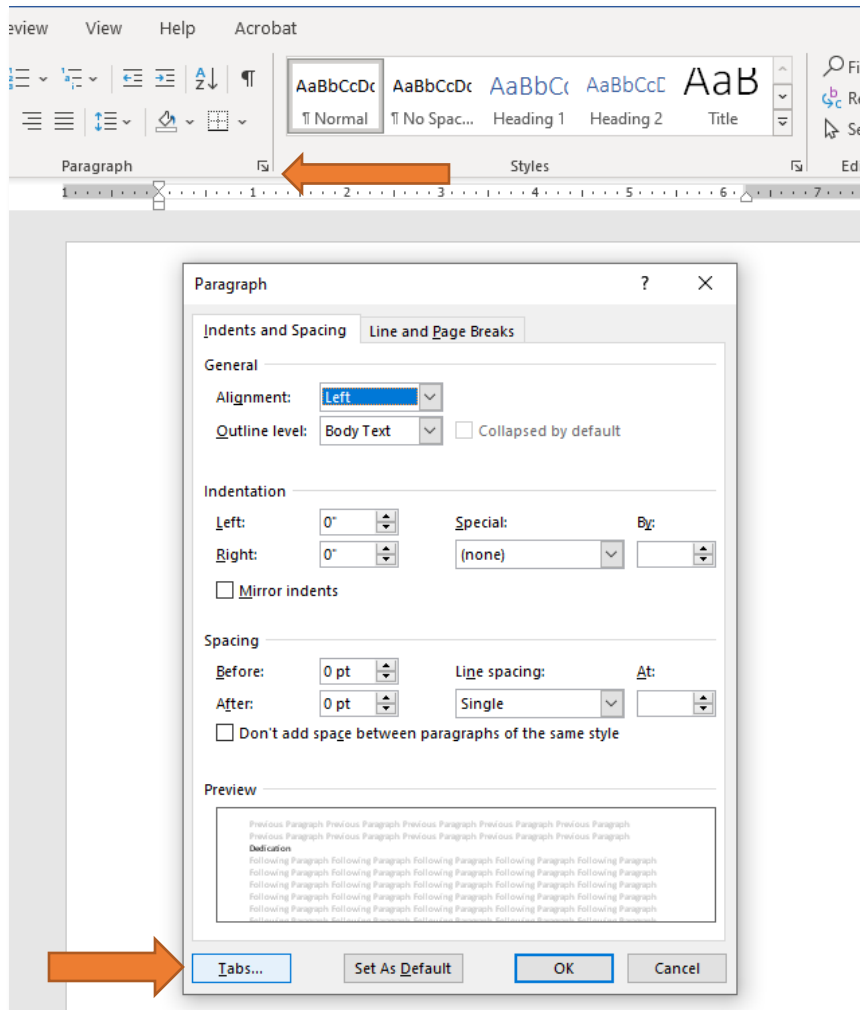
eview View Help Acrobat

AaBbCcDc ¶ Normal
AaBbCcDc ¶ No Spac...
AaBbCc Heading 1
AaBbCcD Heading 2
AaB Title

Fi
Re
Se

Paragraph
Styles
Ed

1 · 1 · 2 · 3 · 4 · 5 · 6 · 7

Paragraph ? ✕

Indents and Spacing | Line and Page Breaks

General
Alignment: Left
Outline level: Body Text
Collapsed by default

Indentation
Left: 0"
Right: 0"
Special: (none)
By:
Mirror indents

Spacing
Before: 0 pt
After: 0 pt
Line spacing: Single
At:
Don't add space between paragraphs of the same style

Preview
Previous Paragraph Previous Paragraph Previous Paragraph Previous Paragraph Previous Paragraph Previous Paragraph Previous Paragraph Previous Paragraph Previous Paragraph Previous Paragraph
Dedication
Following Paragraph Following Paragraph Following Paragraph Following Paragraph Following Paragraph
Following Paragraph Following Paragraph Following Paragraph Following Paragraph Following Paragraph
Following Paragraph Following Paragraph Following Paragraph Following Paragraph Following Paragraph
Following Paragraph Following Paragraph Following Paragraph Following Paragraph Following Paragraph
Following Paragraph Following Paragraph Following Paragraph Following Paragraph Following Paragraph

Tabs... Set As Default OK Cancel